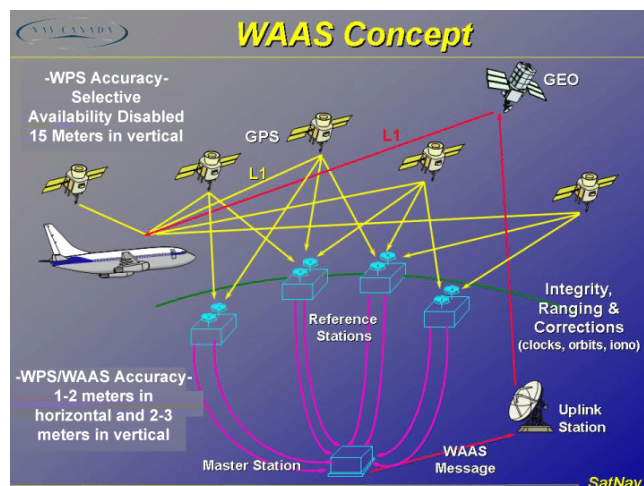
NAV CANADA

WAAS Concept

-WPS Accuracy-
Selective
Availability Disabled
15 Meters in vertical

GPS

GEO

L1

L1

Reference
Stations

Integrity,
Ranging &
Corrections
(clocks, orbits, iono)

-WPS/WAAS Accuracy-
1-2 meters in
horizontal and 2-3
meters in vertical

Uplink
Station

Master Station

WAAS
Message

SatNav